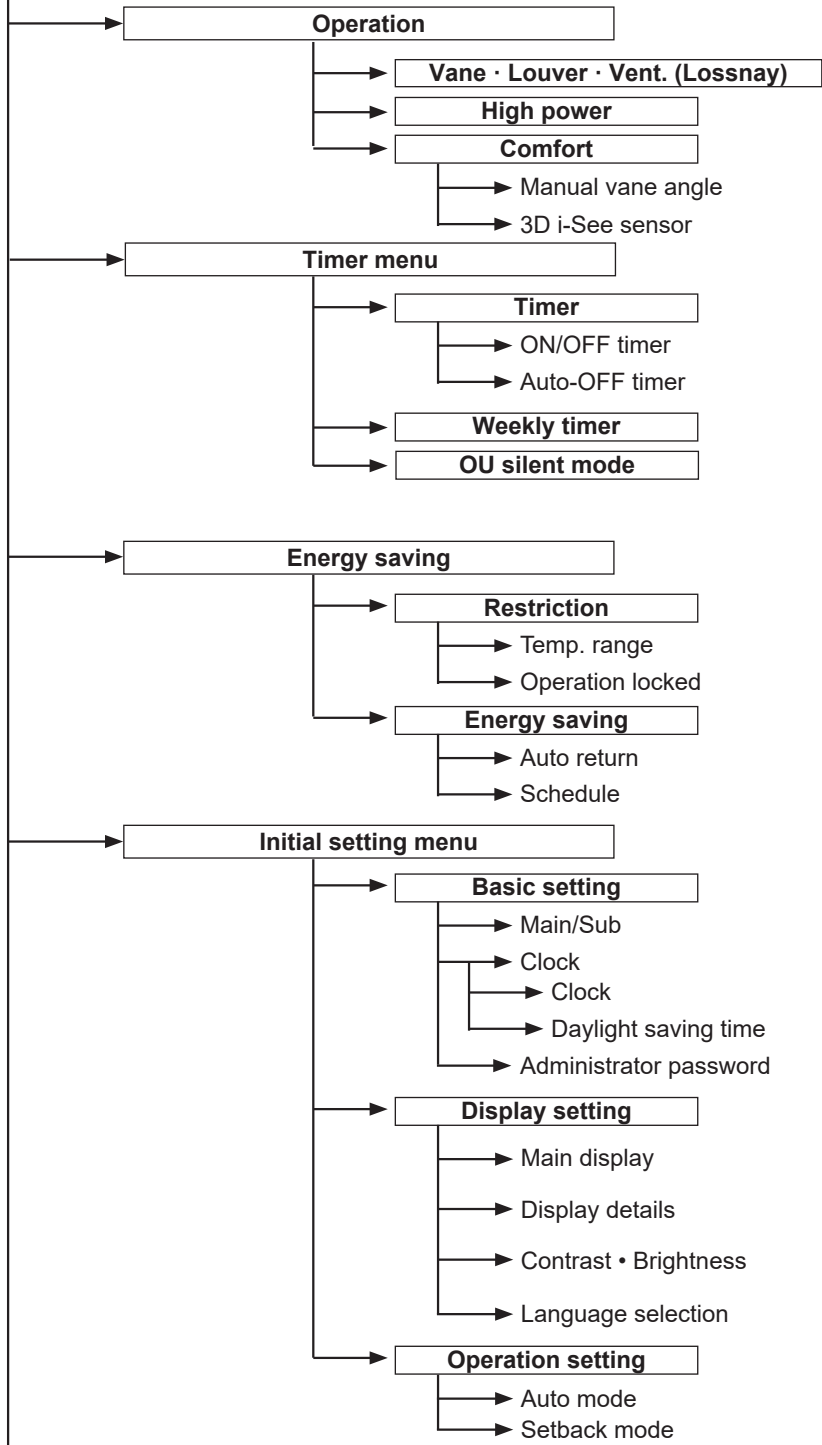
Operation

Vane · Louver · Vent. (Lossnay)

High power

Comfort

Manual vane angle

3D i-See sensor

Timer menu

Timer

ON/OFF timer

Auto-OFF timer

Weekly timer

OU silent mode

Energy saving

Restriction

Temp. range

Operation locked

Energy saving

Auto return

Schedule

Initial setting menu

Basic setting

Main/Sub

Clock

Clock

Daylight saving time

Administrator password

Display setting

Main display

Display details

Contrast • Brightness

Language selection

Operation setting

Auto mode

Setback mode